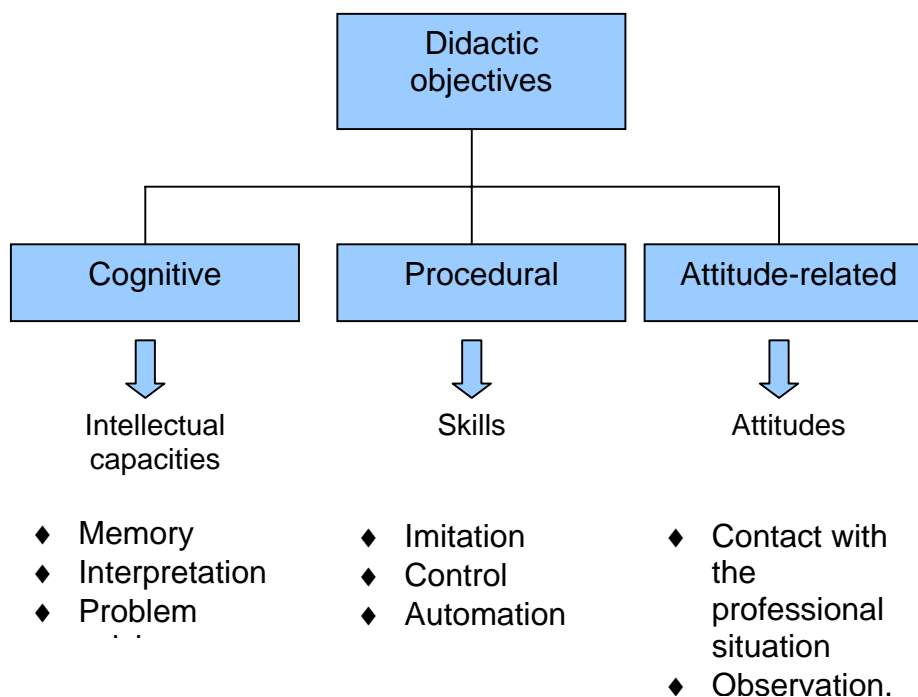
Didactic objectives

Cognitive

Procedural

Attitude-related

Intellectual capacities

Skills

Attitudes

♦ Memory
♦ Interpretation
♦ Problem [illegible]

♦ Imitation
♦ Control
♦ Automation

♦ Contact with the professional situation
♦ Observation,